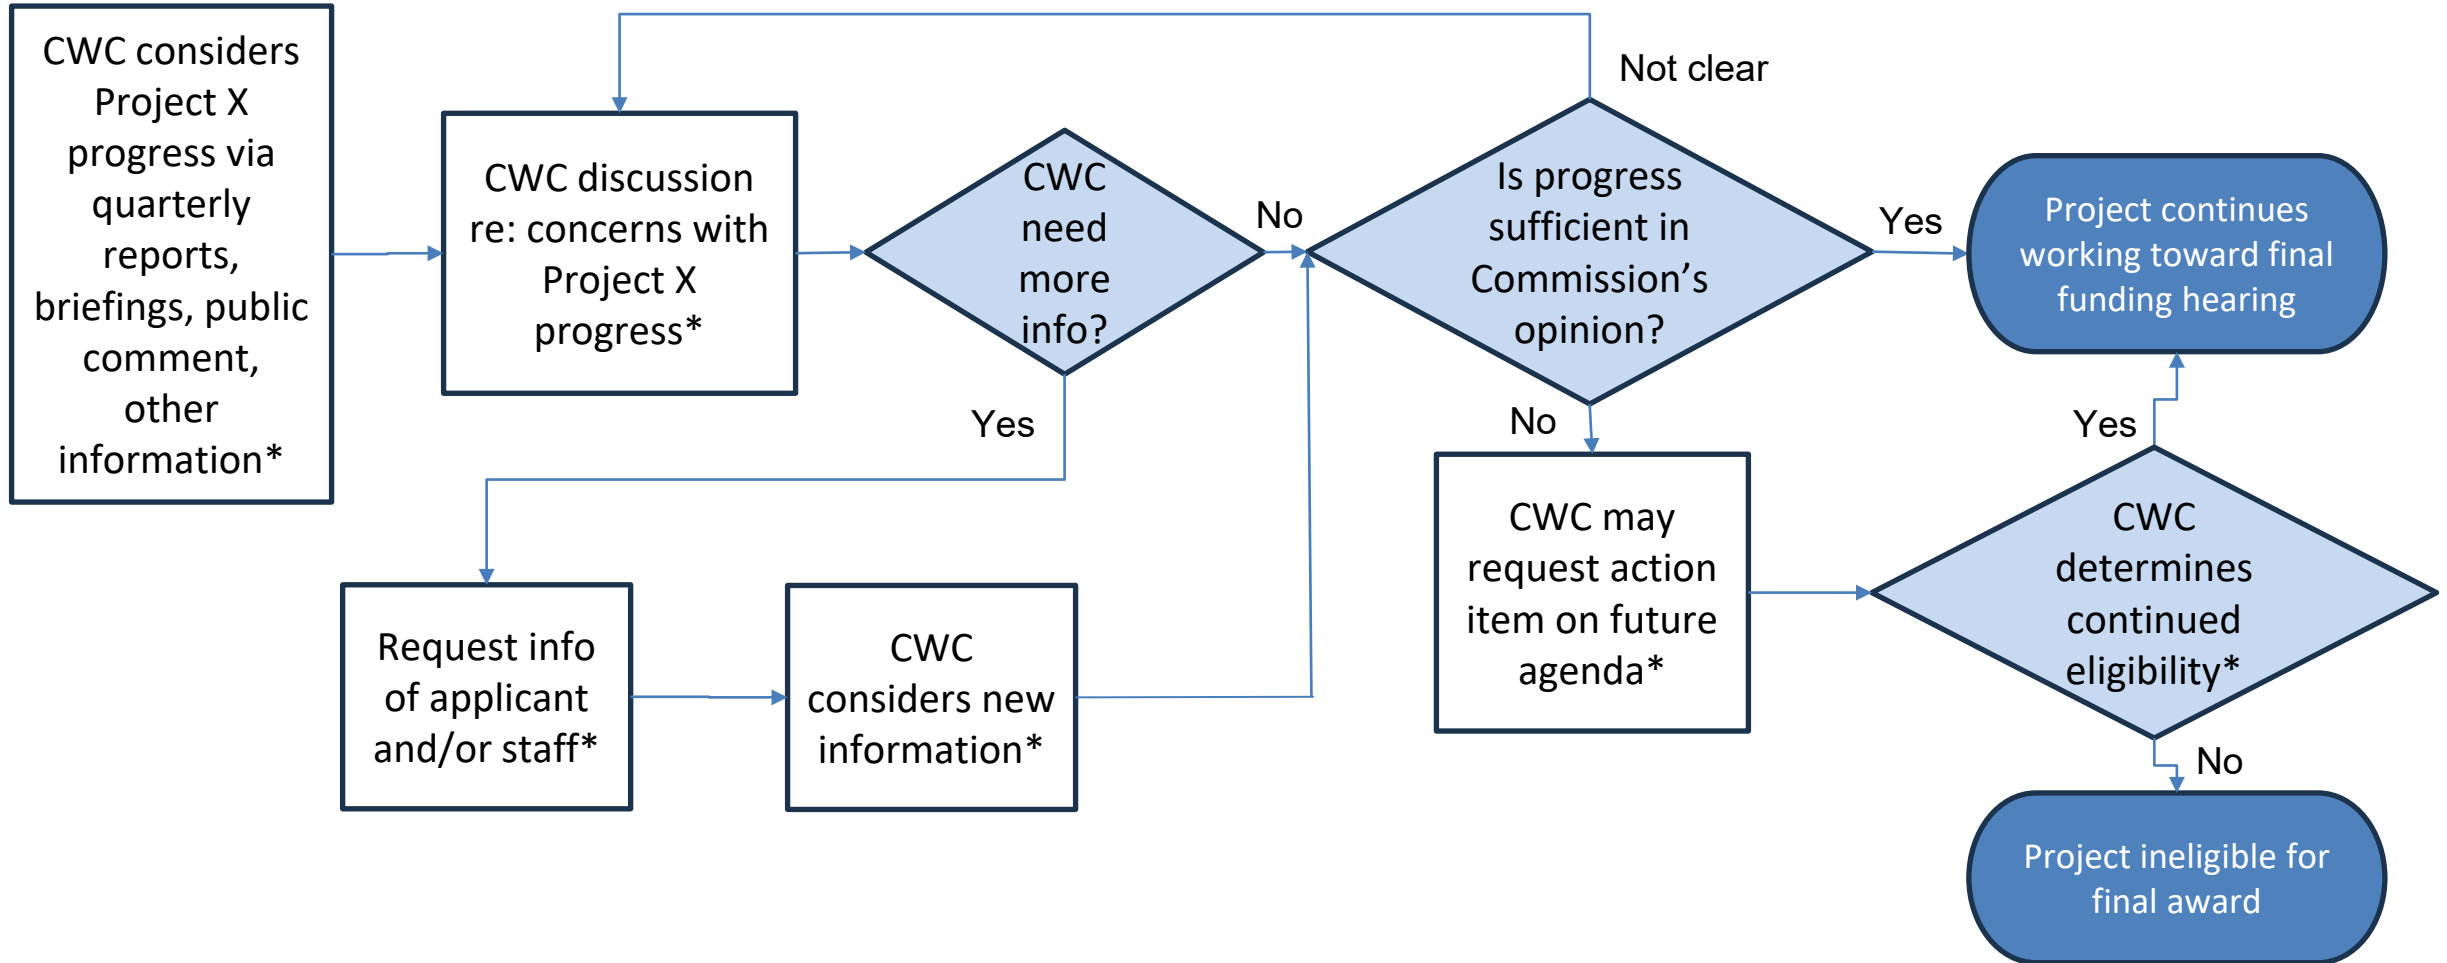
CWC considers Project X progress via quarterly reports, briefings, public comment, other information*

CWC discussion re: concerns with Project X progress*

CWC need more info?

Yes

Request info of applicant and/or staff*

CWC considers new information*

No

Not clear

Is progress sufficient in Commission's opinion?

Yes

Project continues working toward final funding hearing

No

CWC may request action item on future agenda*

CWC determines continued eligibility*

Yes

No

Project ineligible for final award